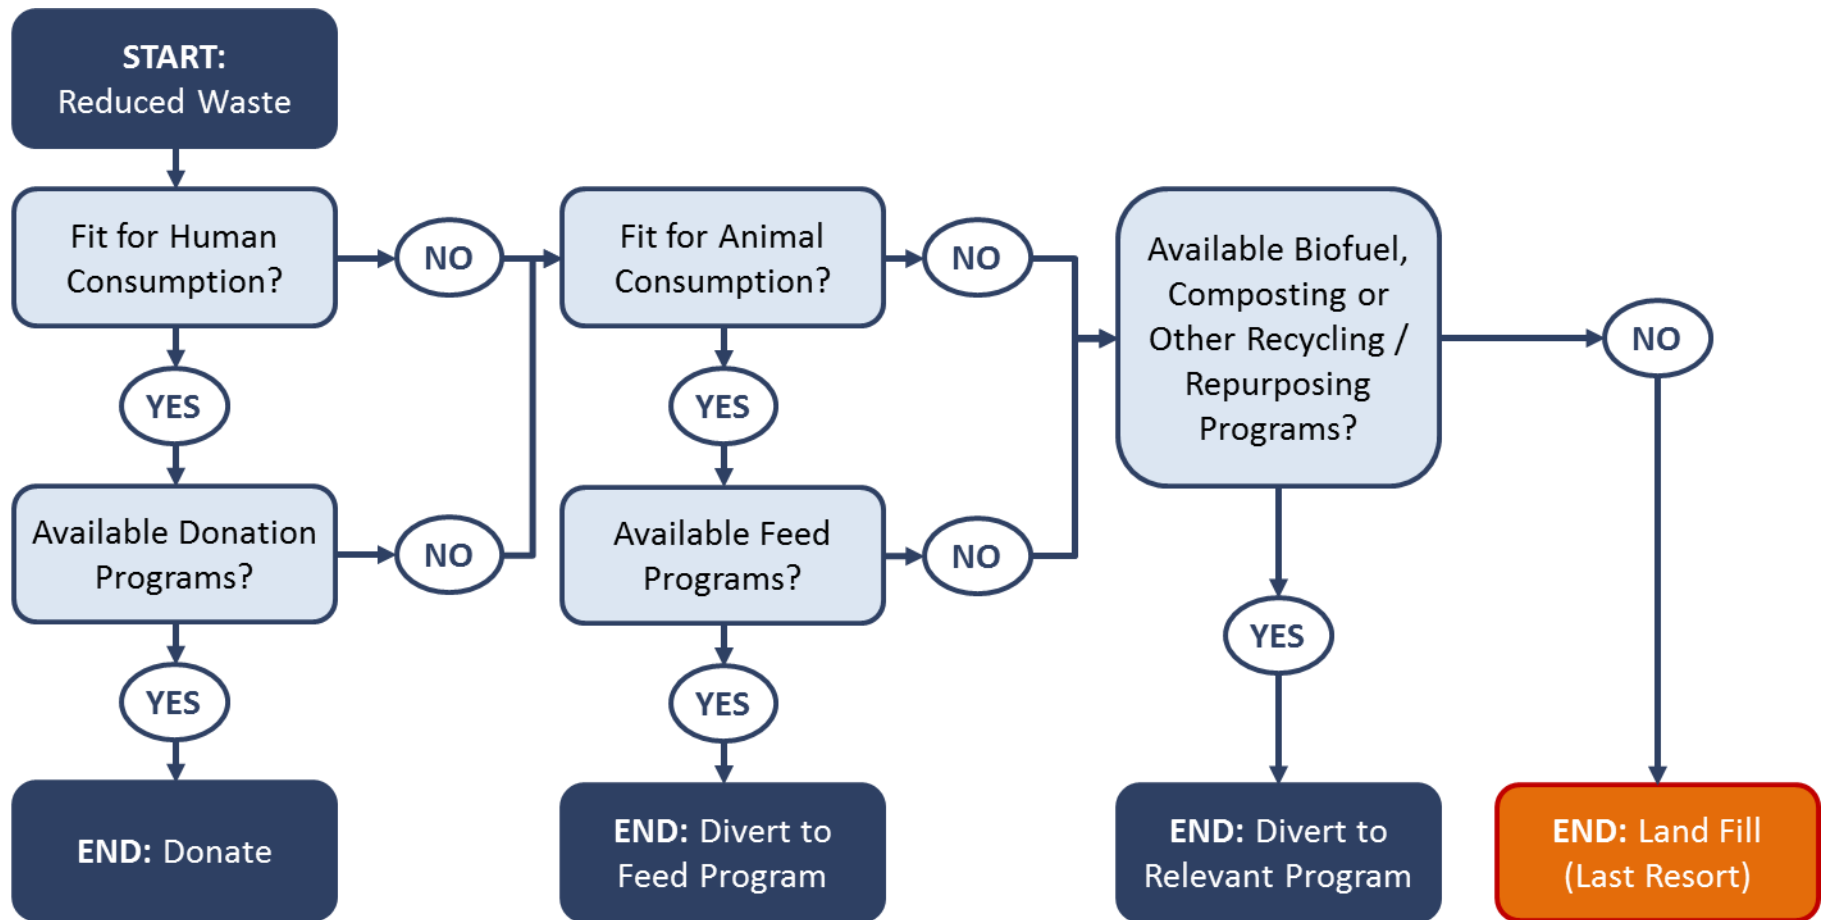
START:
Reduced Waste

Fit for Human Consumption?

NO

YES

Available Donation Programs?

NO

YES

END: Donate

Fit for Animal Consumption?

NO

YES

Available Feed Programs?

NO

YES

END: Divert to Feed Program

Available Biofuel, Composting or Other Recycling / Repurposing Programs?

NO

YES

END: Divert to Relevant Program

END: Land Fill (Last Resort)